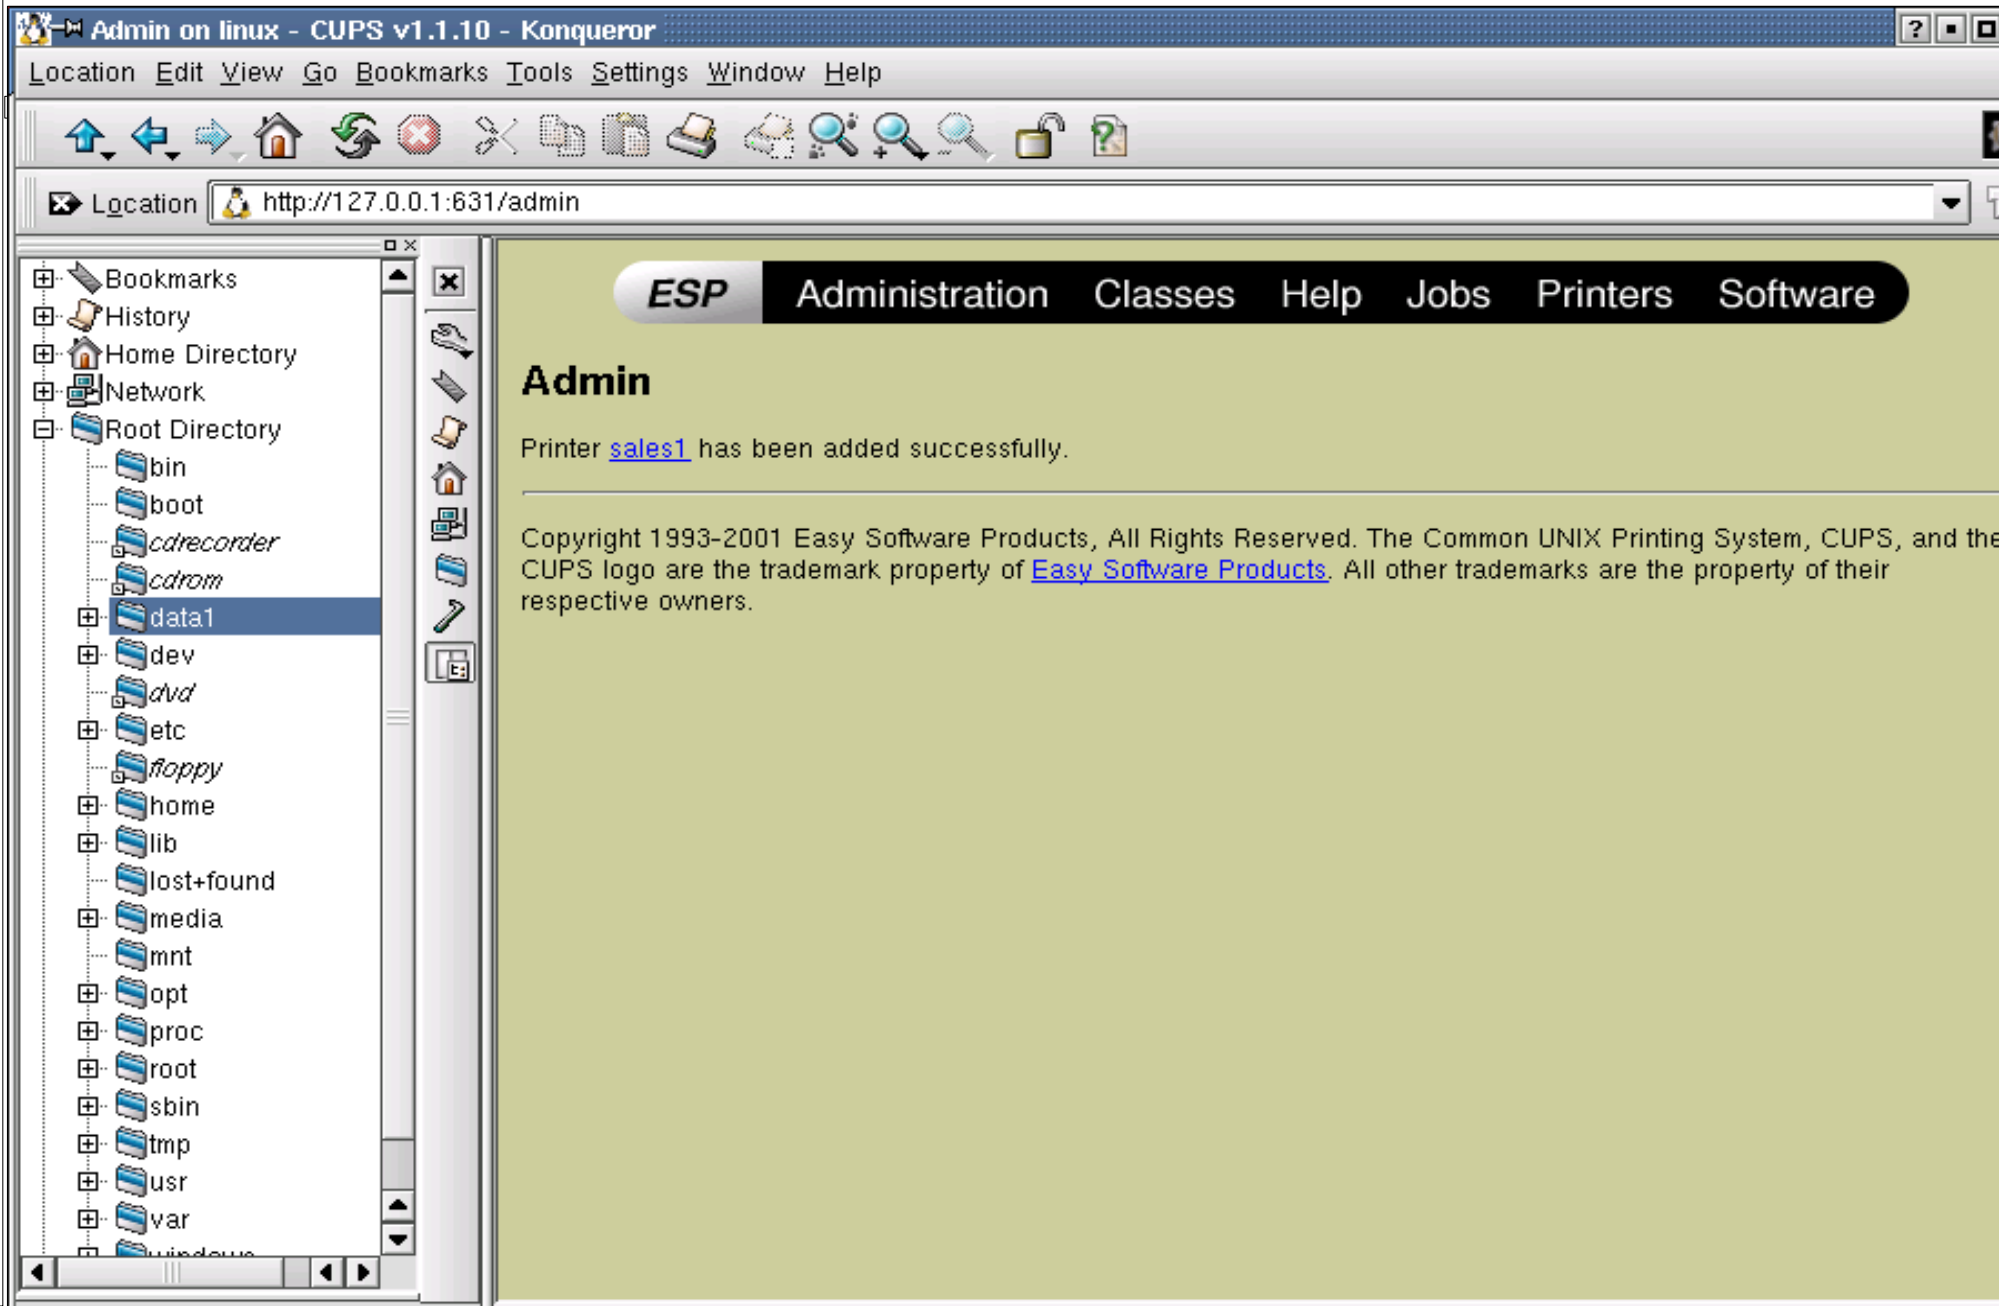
Admin on linux - CUPS v1.1.10 - Konqueror

Location Edit View Go Bookmarks Tools Settings Window Help

Location http://127.0.0.1:631/admin

Bookmarks
History
Home Directory
Network
Root Directory
bin
boot
cdrecorder
cdrom
data1
dev
dvd
etc
floppy
home
lib
lost+found
media
mnt
opt
proc
root
sbin
tmp
usr
var
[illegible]

ESP Administration Classes Help Jobs Printers Software

Admin

Printer sales1 has been added successfully.

Copyright 1993-2001 Easy Software Products, All Rights Reserved. The Common UNIX Printing System, CUPS, and the CUPS logo are the trademark property of Easy Software Products. All other trademarks are the property of their respective owners.